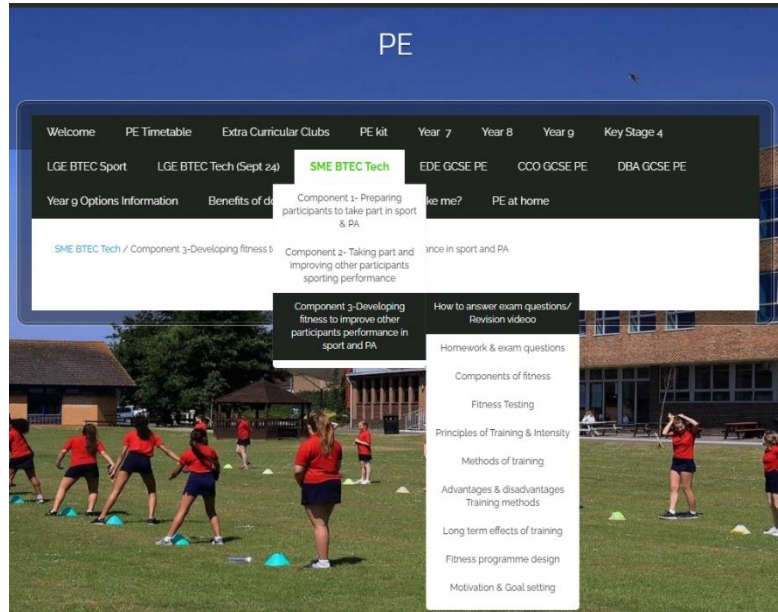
PE

Welcome PE Timetable Extra Curricular Clubs PE kit Year 7 Year 8 Year 9 Key Stage 4

LGE BTEC Sport LGE BTEC Tech (Sept 24) SME BTEC Tech EDE GCSE PE CCO GCSE PE DBA GCSE PE

Year 9 Options Information Benefits of d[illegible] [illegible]ke me? PE at home

SME BTEC Tech / Component 3-Developing fitness t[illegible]ance in sport and PA

Component 1- Preparing participants to take part in sport & PA

Component 2- Taking part and improving other participants sporting performance

Component 3-Developing fitness to improve other participants performance in sport and PA

How to answer exam questions/ Revision videoo

Homework & exam questions

Components of fitness

Fitness Testing

Principles of Training & Intensity

Methods of training

Advantages & disadvantages Training methods

Long term effects of training

Fitness programme design

Motivation & Goal setting